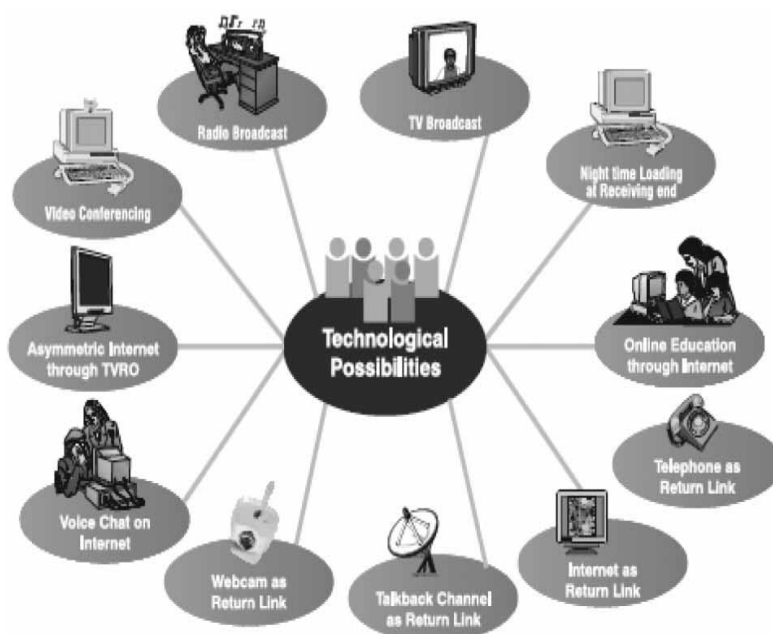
Technological Possibilities

Radio Broadcast

TV Broadcast

Night time Loading at Receiving end

Online Education through Internet

Telephone as Return Link

Internet as Return Link

Talkback Channel as Return Link

Webcam as Return Link

Voice Chat on Internet

Asymmetric Internet through TVRO

Video Conferencing